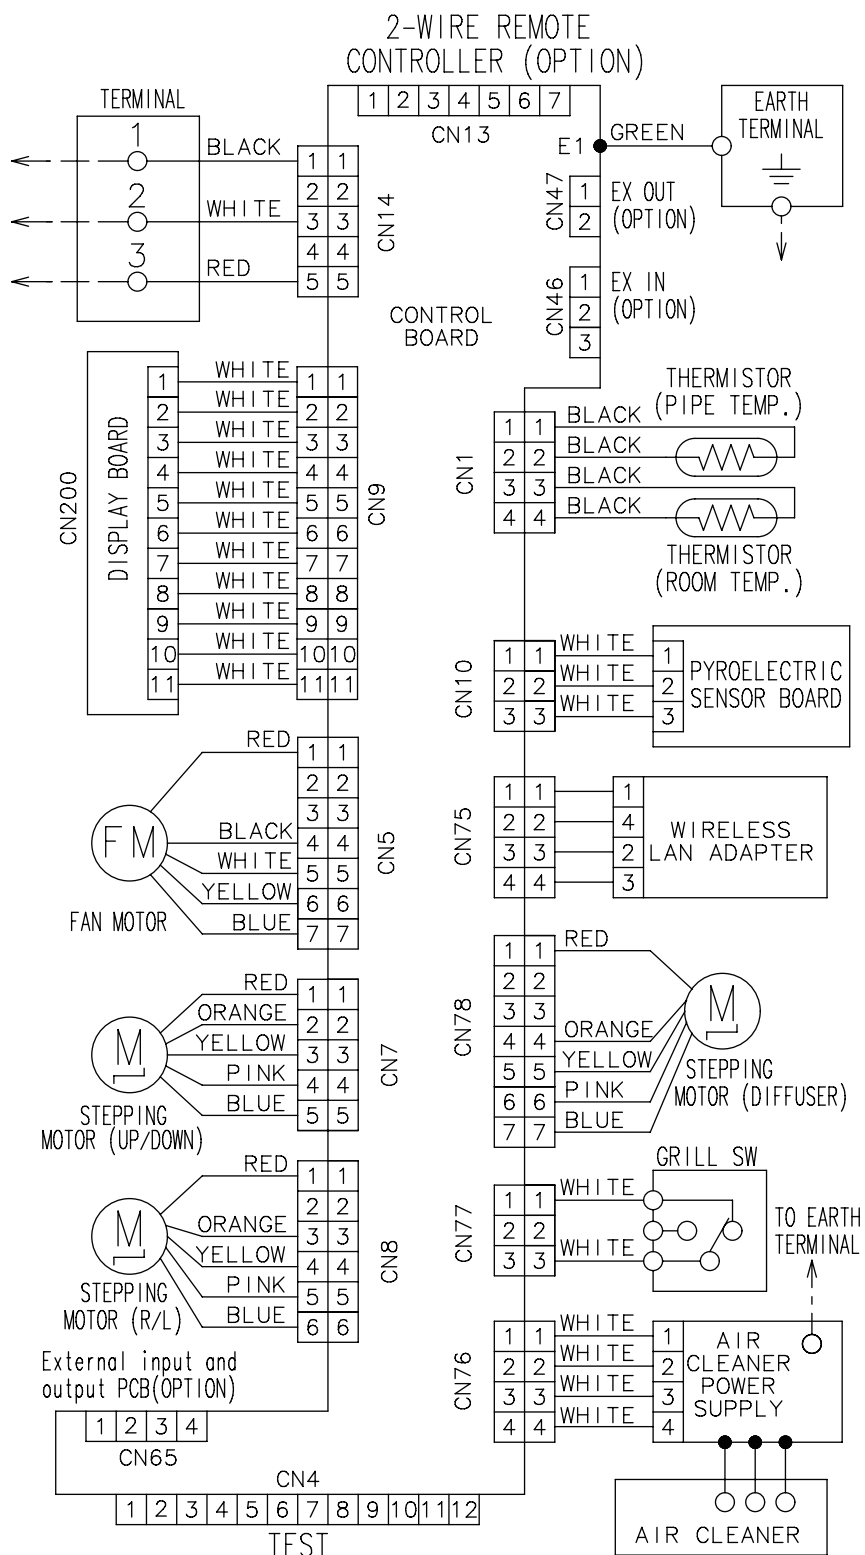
2-WIRE REMOTE CONTROLLER (OPTION)

1 2 3 4 5 6 7
CN13

TERMINAL
1 BLACK
2 WHITE
3 RED

CN14
1 1
2 2
3 3
4 4
5 5

E1 GREEN
EARTH TERMINAL

CN47
1
2
EX OUT (OPTION)

CN46
1
2
3
EX IN (OPTION)

CONTROL BOARD

CN200
DISPLAY BOARD
1 WHITE
2 WHITE
3 WHITE
4 WHITE
5 WHITE
6 WHITE
7 WHITE
8 WHITE
9 WHITE
10 WHITE
11 WHITE

CN9
1 1
2 2
3 3
4 4
5 5
6 6
7 7
8 8
9 9
10 10
11 11

THERMISTOR (PIPE TEMP.)
CN1
1 1 BLACK
2 2 BLACK
3 3 BLACK
4 4 BLACK
THERMISTOR (ROOM TEMP.)

CN10
1 1 WHITE 1
2 2 WHITE 2
3 3 WHITE 3
PYROELECTRIC SENSOR BOARD

CN75
1 1 1
2 2 4
3 3 2
4 4 3
WIRELESS LAN ADAPTER

CN5
RED 1 1
2 2
3 3
BLACK 4 4
WHITE 5 5
YELLOW 6 6
BLUE 7 7
FM
FAN MOTOR

CN78
1 1 RED
2 2
3 3
4 4 ORANGE
5 5 YELLOW
6 6 PINK
7 7 BLUE
M
STEPPING MOTOR (DIFFUSER)

CN7
RED 1 1
ORANGE 2 2
YELLOW 3 3
PINK 4 4
BLUE 5 5
M
STEPPING MOTOR (UP/DOWN)

GRILL SW
CN77
1 1 WHITE
2 2
3 3 WHITE
TO EARTH TERMINAL

CN8
RED 1 1
2 2
ORANGE 3 3
YELLOW 4 4
PINK 5 5
BLUE 6 6
M
STEPPING MOTOR (R/L)

External input and output PCB(OPTION)
1 2 3 4
CN65

CN76
1 1 WHITE 1
2 2 WHITE 2
3 3 WHITE 3
4 4 WHITE 4
AIR CLEANER POWER SUPPLY

CN4
1 2 3 4 5 6 7 8 9 10 11 12
TEST

AIR CLEANER